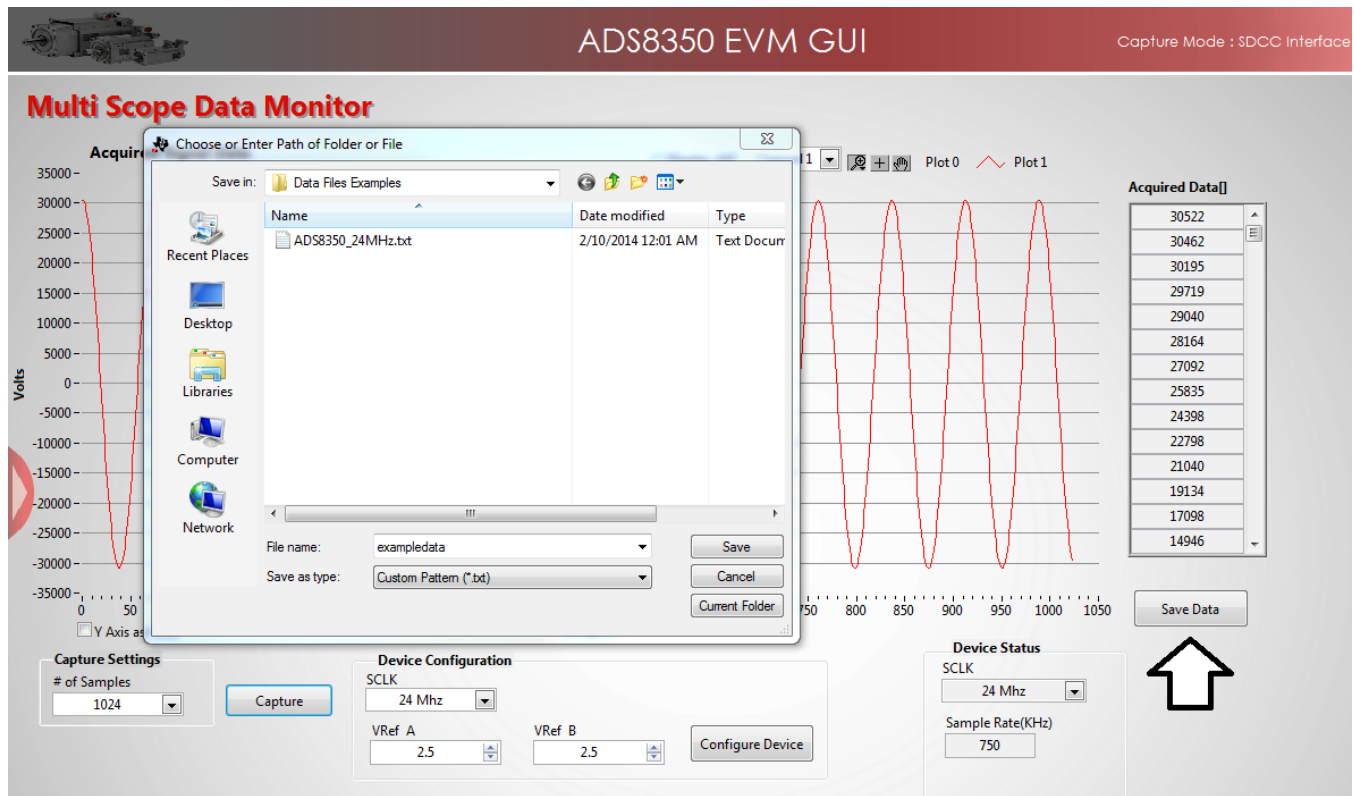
ADS8350 EVM GUI

Capture Mode : SDCC Interface

Multi Scope Data Monitor

Acquire

Choose or Enter Path of Folder or File

Save in: Data Files Examples

Recent Places

Desktop

Libraries

Computer

Network

| Name | Date modified | Type |
|---|---|---|
| ADS8350_24MHz.txt | 2/10/2014 12:01 AM | Text Docum |

File name: exampledata

Save as type: Custom Pattern (*.txt)

Save

Cancel

Current Folder

1

Plot 0

Plot 1

35000
30000
25000
20000
15000
10000
5000
0
-5000
-10000
-15000
-20000
-25000
-30000
-35000

Volts

0 50 750 800 850 900 950 1000 1050

Y Axis as

Acquired Data[]

| 30522 |
|---|
| 30462 |
| 30195 |
| 29719 |
| 29040 |
| 28164 |
| 27092 |
| 25835 |
| 24398 |
| 22798 |
| 21040 |
| 19134 |
| 17098 |
| 14946 |

Save Data

Capture Settings

# of Samples

1024

Capture

Device Configuration

SCLK

24 Mhz

VRef A

2.5

VRef B

2.5

Configure Device

Device Status

SCLK

24 Mhz

Sample Rate(KHz)

750